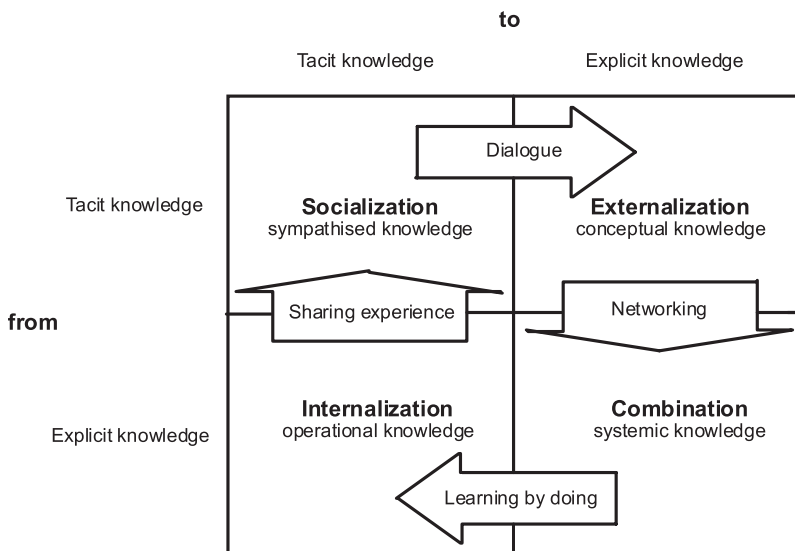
to

Tacit knowledge

Explicit knowledge

Dialogue

Tacit knowledge

Socialization
sympathised knowledge

Externalization
conceptual knowledge

from

Sharing experience

Networking

Explicit knowledge

Internalization
operational knowledge

Combination
systemic knowledge

Learning by doing